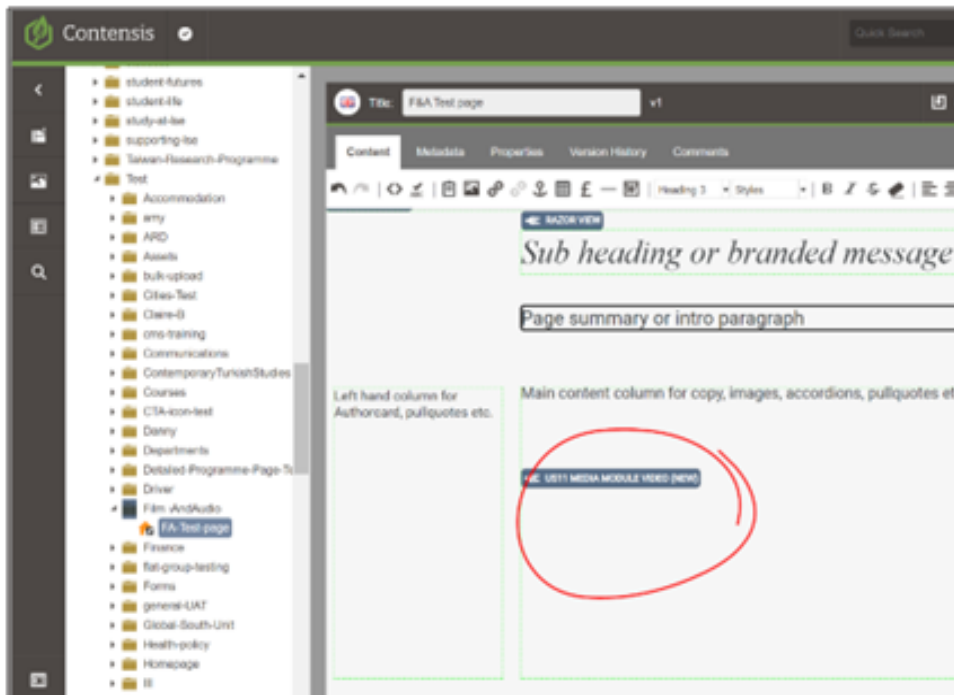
Contensis

Quick Search

student-futures
student-life
study-at-lse
supporting-lse
Taiwan-Research-Programme
Test
Accommodation
amy
ARD
Assets
bulk-upload
Cities-Test
Claire-B
cms-training
Communications
ContemporaryTurkishStudies
Courses
CTA-icon-test
Danny
Departments
Detailed-Programme-Page-Te
Driver
Film-AndAudio
FA-Test-page
Finance
flat-group-testing
Forms
general-UAT
Global-South-Unit
Health-policy
Homepage
III

Title: F&A Test page v1

Content Metadata Properties Version History Comments

Heading 3 Styles B I

RAZOR VIEW

Sub heading or branded message

Page summary or intro paragraph

Left hand column for Authorcard, pullquotes etc.

Main content column for copy, images, accordions, pullquotes et

LS11 MEDIA MODULE VIDEO (NEW)